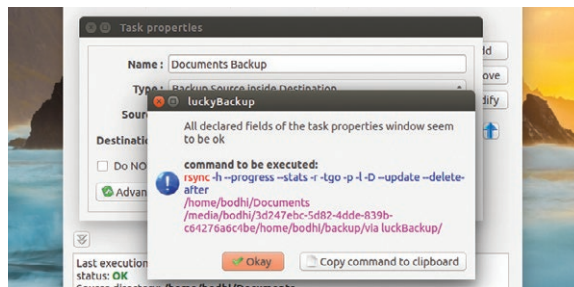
Task properties

Name : Documents Backup

Type : Backup Source inside Destination

Sour

Destinatio

Do NO

Advan

dd

ove

dify

luckyBackup

All declared fields of the task properties window seem to be ok

command to be executed:
rsync -h --progress --stats -r -tgo -p -l -D --update --delete-after
/home/bodhi/Documents
/media/bodhi/3d247ebc-5d82-4dde-839b-c64276a6c4be/home/bodhi/backup/via luckBackup/

Okay

Copy command to clipboard

Last execution
status: OK
Source directory: /home/bodhi/Documents